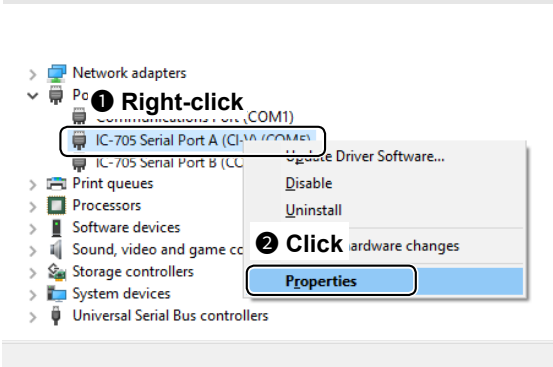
Network adapters
Po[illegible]
❶ Right-click
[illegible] (COM1)
IC-705 Serial Port A (CI-V) (COM5)
IC-705 Serial Port B (C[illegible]
Print queues
Processors
Software devices
Sound, video and game co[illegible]
Storage controllers
System devices
Universal Serial Bus controllers
Update Driver Software...
Disable
Uninstall
❷ Click
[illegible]ardware changes
Properties